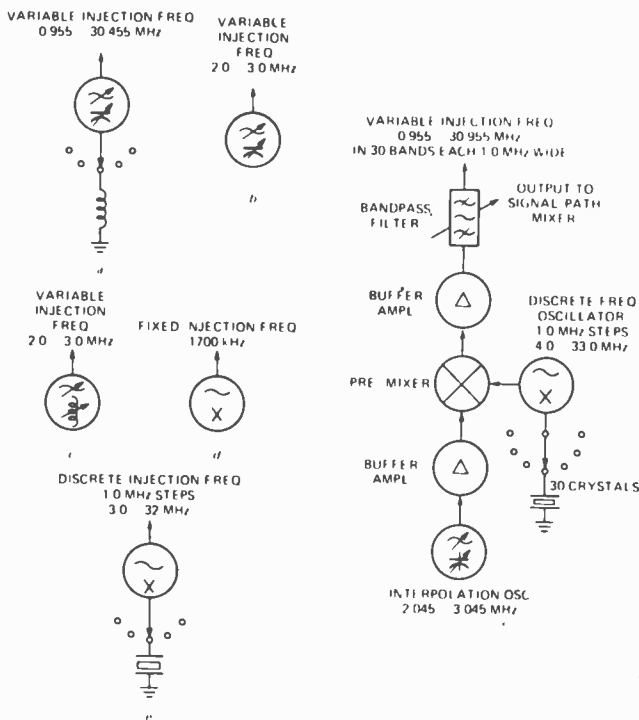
VARIABLE INJECTION FREQ
0 955 30 455 MHz

VARIABLE INJECTION FREQ
2 0 3 0 MHz

b

a

VARIABLE INJECTION FREQ
2 0 3 0 MHz

c

FIXED NJECTION FREQ
1700 kHz

d

DISCRETE INJECTION FREQ
1 0 MHz STEPS
3 0 32 MHz

e

VARIABLE INJECTION FREQ
0 955 30 955 MHz
IN 30 BANDS EACH 1 0 MHz WIDE

BANDPASS FILTER

OUTPUT TO SIGNAL PATH MIXER

BUFFER AMPL

DISCRETE FREQ OSCILLATOR
1 0 MHz STEPS
4 0 33 0 MHz

PRE MIXER

BUFFER AMPL

30 CRYSTALS

INTERPOLATION OSC
2 045 3 045 MHz